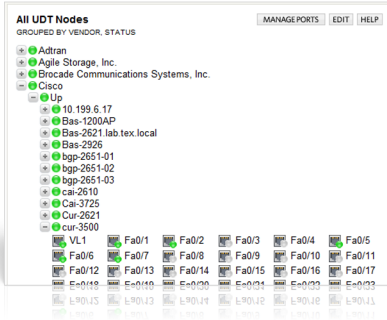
All UDT Nodes
GROUPED BY VENDOR, STATUS

MANAGE PORTS EDIT HELP

Adtran
Agile Storage, Inc.
Brocade Communications Systems, Inc.
Cisco
Up
10.199.6.17
Bas-1200AP
Bas-2621.lab.tex.local
Bas-2926
bgp-2651-01
bgp-2651-02
bgp-2651-03
cai-2610
Cai-3725
Cur-2621
cur-3500

| VL1 | Fa0/1 | Fa0/2 | Fa0/3 | Fa0/4 | Fa0/5 |
|---|---|---|---|---|---|
| Fa0/6 | Fa0/7 | Fa0/8 | Fa0/9 | Fa0/10 | Fa0/11 |
| Fa0/12 | Fa0/13 | Fa0/14 | Fa0/15 | Fa0/16 | Fa0/17 |
| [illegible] | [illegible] | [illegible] | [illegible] | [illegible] | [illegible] |